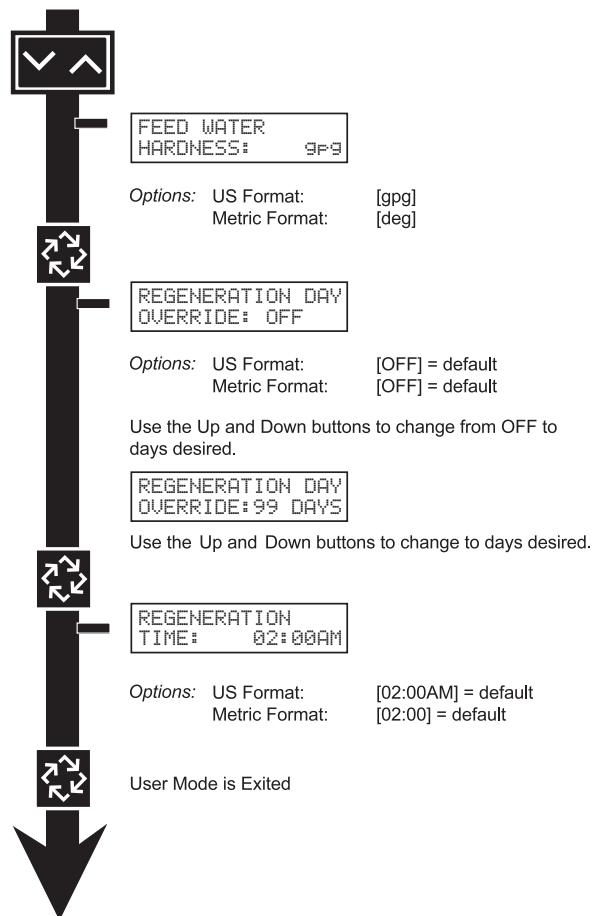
FEED WATER
HARDNESS: gpg

Options: US Format: [gpg]
Metric Format: [deg]

REGENERATION DAY
OVERRIDE: OFF

Options: US Format: [OFF] = default
Metric Format: [OFF] = default

Use the Up and Down buttons to change from OFF to days desired.

REGENERATION DAY
OVERRIDE:99 DAYS

Use the Up and Down buttons to change to days desired.

REGENERATION
TIME: 02:00AM

Options: US Format: [02:00AM] = default
Metric Format: [02:00] = default

User Mode is Exited